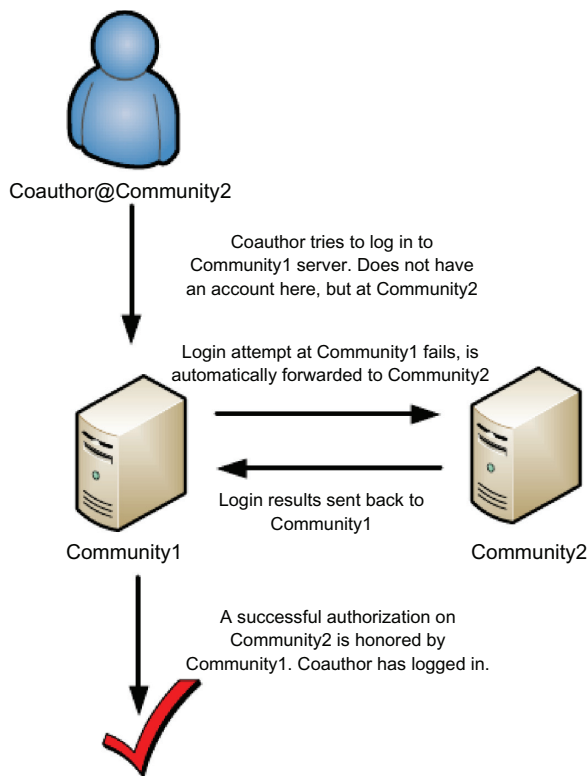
Coauthor@Community2

Coauthor tries to log in to Community1 server. Does not have an account here, but at Community2

Login attempt at Community1 fails, is automatically forwarded to Community2

Login results sent back to Community1

Community1

Community2

A successful authorization on Community2 is honored by Community1. Coauthor has logged in.